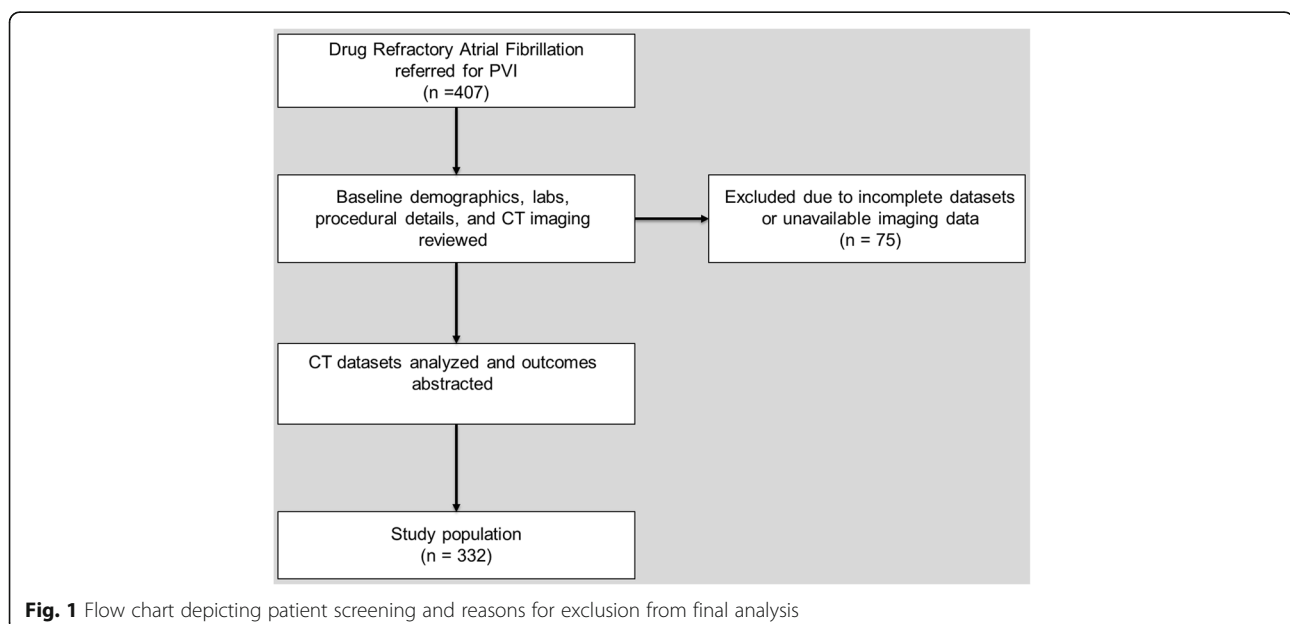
Drug Refractory Atrial Fibrillation referred for PVI
(n =407)

Baseline demographics, labs, procedural details, and CT imaging reviewed

Excluded due to incomplete datasets or unavailable imaging data
(n = 75)

CT datasets analyzed and outcomes abstracted

Study population
(n = 332)

**Fig. 1** Flow chart depicting patient screening and reasons for exclusion from final analysis